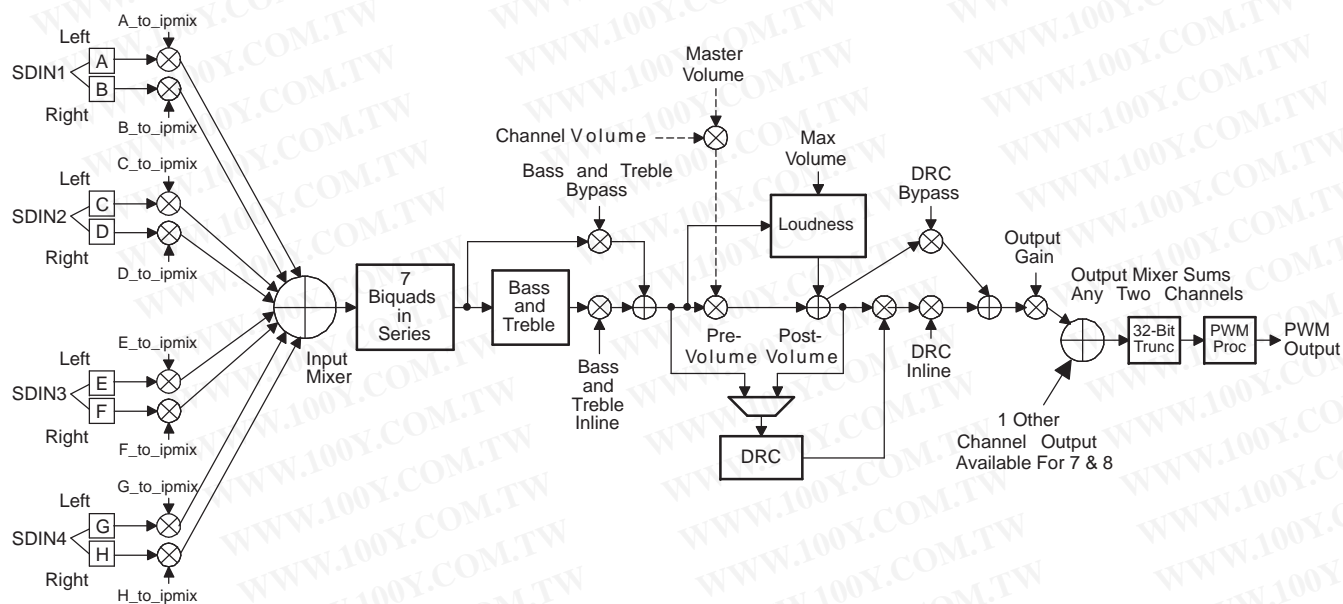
A_to_ipmix
Left
A
SDIN1
B
Right
B_to_ipmix
C_to_ipmix
Left
C
SDIN2
D
Right
D_to_ipmix
E_to_ipmix
Left
E
SDIN3
F
Right
F_to_ipmix
G_to_ipmix
Left
G
SDIN4
H
Right
H_to_ipmix

Input Mixer

7 Biquads in Series

Bass and Treble

Bass and Treble Bypass

Bass and Treble Inline

Channel Volume

Master Volume

Max Volume

Loudness

Pre-Volume

Post-Volume

DRC

DRC Bypass

DRC Inline

Output Gain

Output Mixer Sums Any Two Channels

1 Other Channel Output Available For 7 & 8

32-Bit Trunc

PWM Proc

PWM Output

WWW.100Y.COM.TW